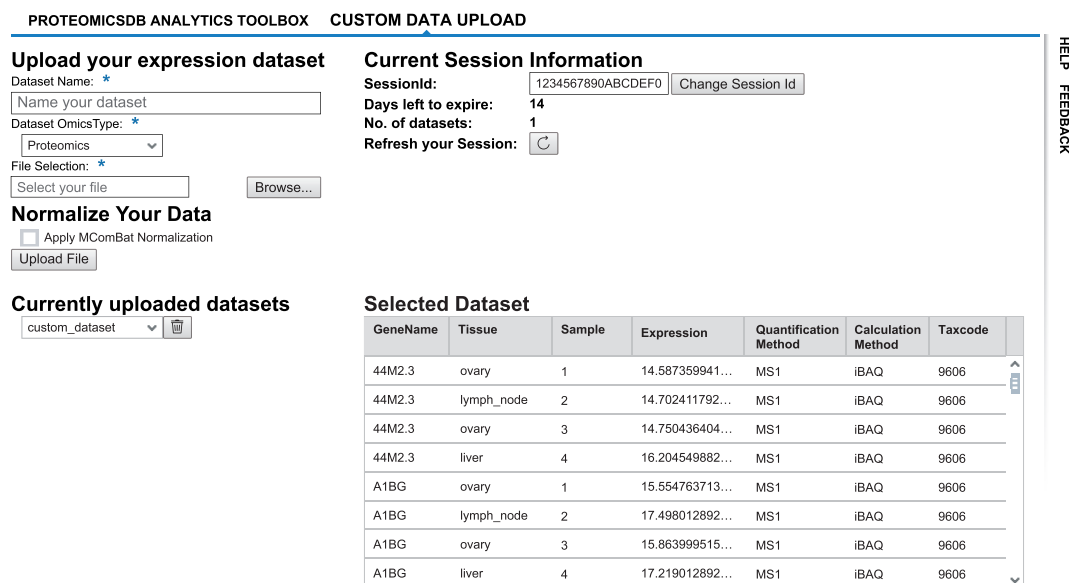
PROTEOMICSDB ANALYTICS TOOLBOX CUSTOM DATA UPLOAD

HELP FEEDBACK

Upload your expression dataset
Dataset Name: *
Name your dataset
Dataset OmicsType: *
Proteomics
File Selection: *
Select your file
Browse...

Normalize Your Data
Apply MComBat Normalization
Upload File

Current Session Information
SessionId: 1234567890ABCDEF0 Change Session Id
Days left to expire: 14
No. of datasets: 1
Refresh your Session:

Currently uploaded datasets
custom_dataset

Selected Dataset

| GeneName | Tissue | Sample | Expression | Quantification Method | Calculation Method | Taxcode |
|---|---|---|---|---|---|---|
| 44M2.3 | ovary | 1 | 14.587359941... | MS1 | iBAQ | 9606 |
| 44M2.3 | lymph_node | 2 | 14.702411792... | MS1 | iBAQ | 9606 |
| 44M2.3 | ovary | 3 | 14.750436404... | MS1 | iBAQ | 9606 |
| 44M2.3 | liver | 4 | 16.204549882... | MS1 | iBAQ | 9606 |
| A1BG | ovary | 1 | 15.554763713... | MS1 | iBAQ | 9606 |
| A1BG | lymph_node | 2 | 17.498012892... | MS1 | iBAQ | 9606 |
| A1BG | ovary | 3 | 15.863999515... | MS1 | iBAQ | 9606 |
| A1BG | liver | 4 | 17.219012892... | MS1 | iBAQ | 9606 |